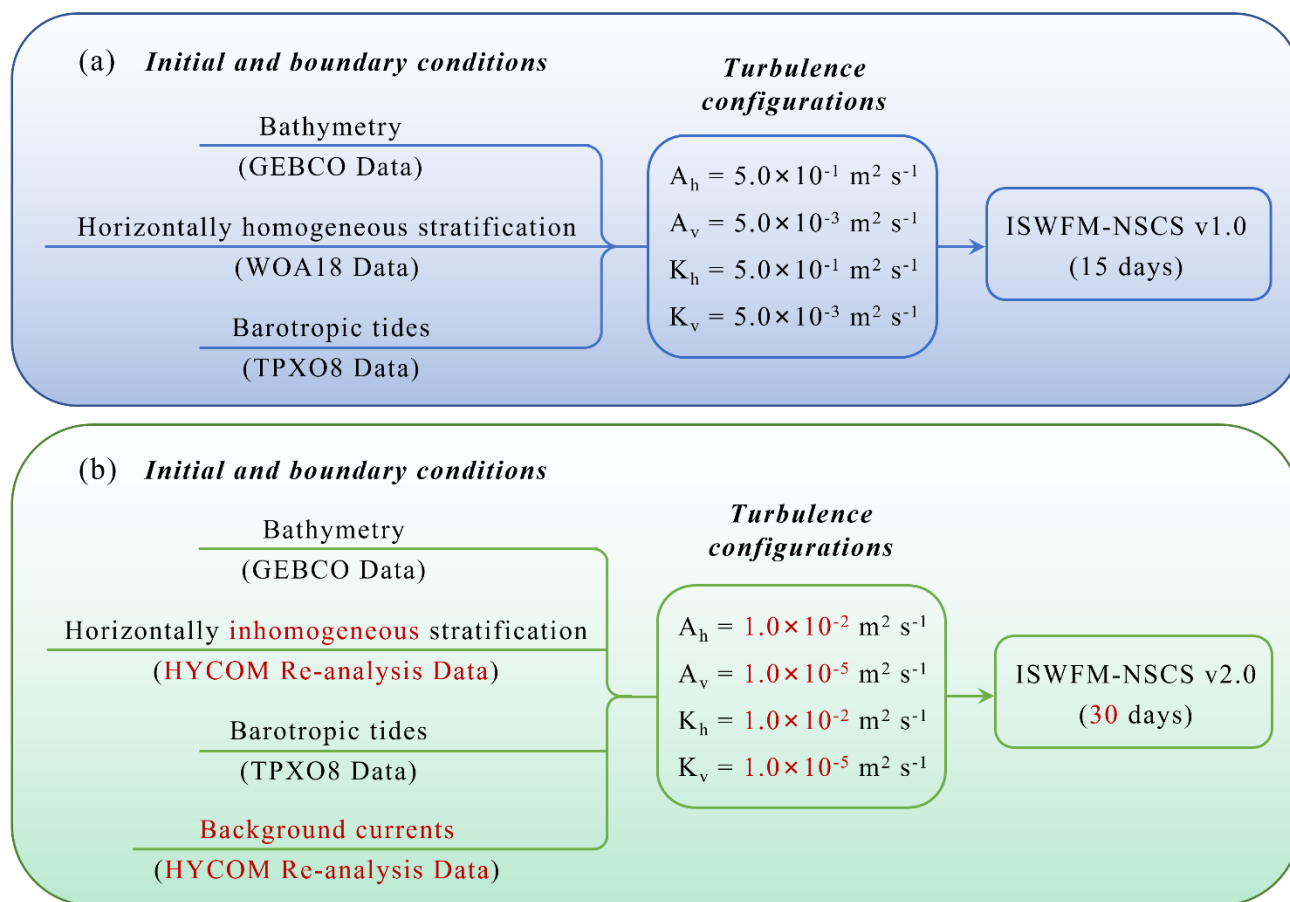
(a) ***Initial and boundary conditions***

Bathymetry
(GEBCO Data)

Horizontally homogeneous stratification
(WOA18 Data)

Barotropic tides
(TPXO8 Data)

***Turbulence configurations***

$A_h = 5.0\times10^{-1}$ m$^2$ s$^{-1}$
$A_v = 5.0\times10^{-3}$ m$^2$ s$^{-1}$
$K_h = 5.0\times10^{-1}$ m$^2$ s$^{-1}$
$K_v = 5.0\times10^{-3}$ m$^2$ s$^{-1}$

ISWFM-NSCS v1.0
(15 days)

(b) ***Initial and boundary conditions***

Bathymetry
(GEBCO Data)

Horizontally inhomogeneous stratification
(HYCOM Re-analysis Data)

Barotropic tides
(TPXO8 Data)

Background currents
(HYCOM Re-analysis Data)

***Turbulence configurations***

$A_h = 1.0\times10^{-2}$ m$^2$ s$^{-1}$
$A_v = 1.0\times10^{-5}$ m$^2$ s$^{-1}$
$K_h = 1.0\times10^{-2}$ m$^2$ s$^{-1}$
$K_v = 1.0\times10^{-5}$ m$^2$ s$^{-1}$

ISWFM-NSCS v2.0
(30 days)